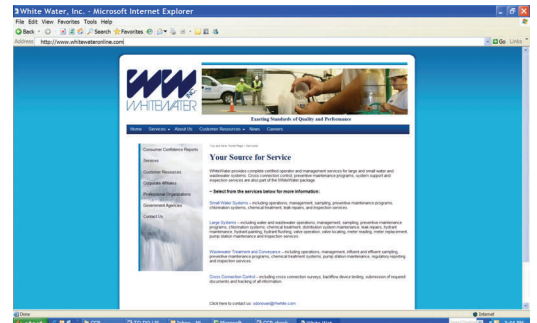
White Water, Inc. - Microsoft Internet Explorer
File Edit View Favorites Tools Help
Back Search Favorites
Address http://www.whitewateronline.com/
Go Links

WHITEWATER INC.

Exceeding Standards of Quality and Performance

Home Services About Us Customer Resources News Careers

Consumer Confidence Reports
Services
Customer Resources
Corporate Affiliates
Professional Organizations
Government Agencies
Contact Us

You are here: Home Page > Services

Your Source for Service

WhiteWater provides complete certified operator and management services for large and small water and wastewater systems. Cross connection control, preventive maintenance programs, system support and inspection services are also part of the WhiteWater package.

– Select from the services below for more information:

Small Water Systems – including operations, management, sampling, preventive maintenance programs, chlorination systems, chemical treatment, leak repairs, and inspection services.

Large Systems – including water and wastewater operations, management, sampling, preventive maintenance programs, chlorination systems, chemical treatment, distribution system maintenance, leak repairs, hydrant maintenance, hydrant painting, hydrant flushing, valve operation, valve locating, meter reading, meter replacement, pump station maintenance and inspection services.

Wastewater Treatment and Conveyance – including operations, management, influent and effluent sampling, preventive maintenance programs, chemical treatment systems, pump station maintenance, regulatory reporting and inspection services.

Cross Connection Control – including cross connection surveys, backflow device testing, submission of required documents and tracking of all information.

Click here to contact us: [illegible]

Done
Internet